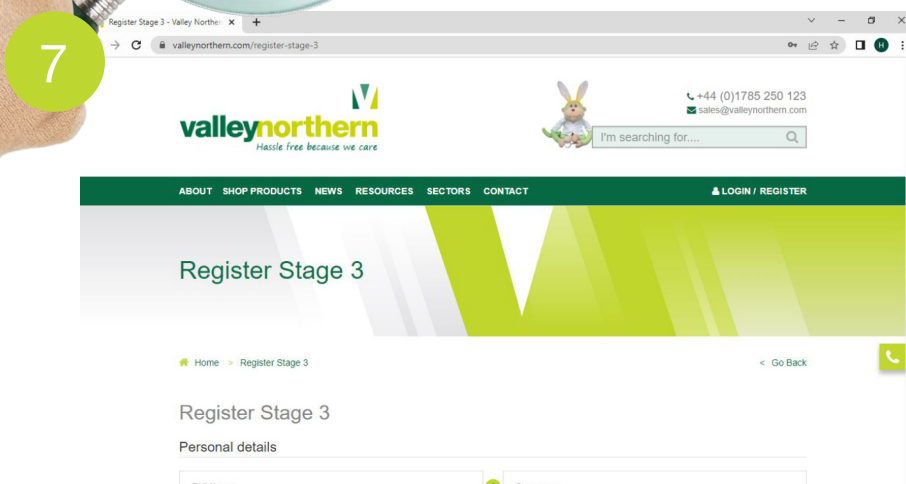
7

Register Stage 3 - Valley Northern ×

valleynorthern.com/register-stage-3

valleynorthern
Hassle free because we care

+44 (0)1785 250 123
sales@valleynorthern.com

I'm searching for....

ABOUT SHOP PRODUCTS NEWS RESOURCES SECTORS CONTACT LOGIN / REGISTER

Register Stage 3

Home > Register Stage 3 < Go Back

Register Stage 3

Personal details